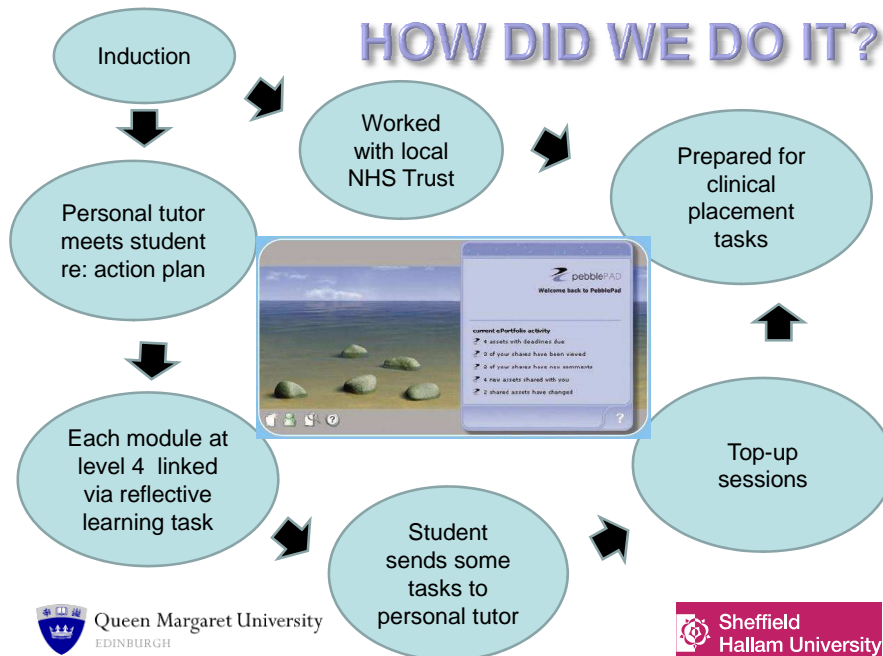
HOW DID WE DO IT?

Induction

Worked with local NHS Trust

Prepared for clinical placement tasks

Personal tutor meets student re: action plan

pebblePAD

Welcome back to PebblePad

current ePortfolio activity

4 assets with deadlines due

3 of your shares have been viewed

2 of your shares have new comments

4 new assets shared with you

2 shared assets have changed

Each module at level 4 linked via reflective learning task

Top-up sessions

Student sends some tasks to personal tutor

Queen Margaret University EDINBURGH

Sheffield Hallam University